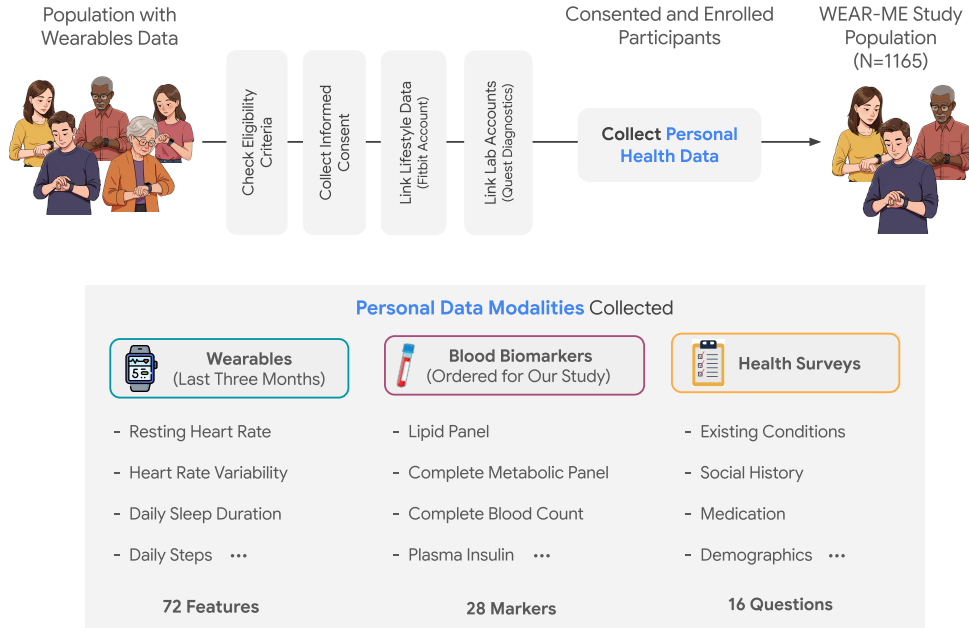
Population with Wearables Data

Check Eligibility Criteria

Collect Informed Consent

Link Lifestyle Data (Fitbit Account)

Link Lab Accounts (Quest Diagnostics)

Consented and Enrolled Participants

Collect Personal Health Data

WEAR-ME Study Population (N=1165)

Personal Data Modalities Collected

Wearables (Last Three Months)

- Resting Heart Rate
- Heart Rate Variability
- Daily Sleep Duration
- Daily Steps •••

72 Features

Blood Biomarkers (Ordered for Our Study)

- Lipid Panel
- Complete Metabolic Panel
- Complete Blood Count
- Plasma Insulin •••

28 Markers

Health Surveys

- Existing Conditions
- Social History
- Medication
- Demographics •••

16 Questions